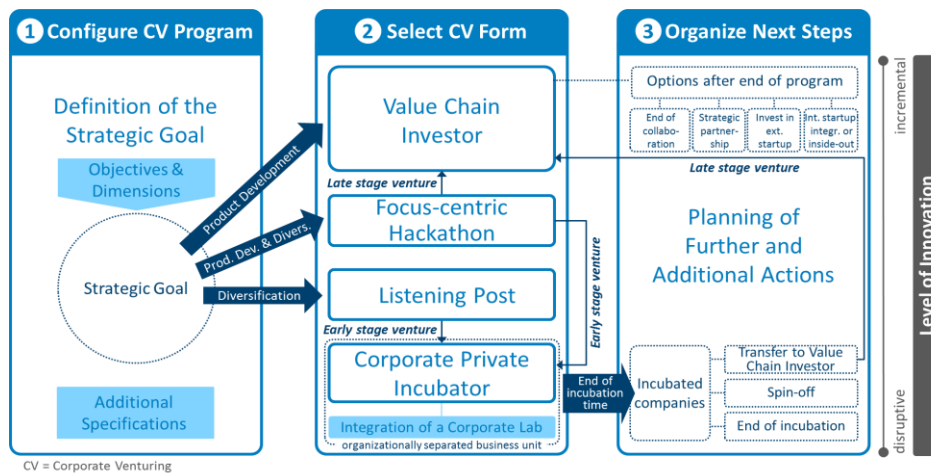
1 Configure CV Program

Definition of the Strategic Goal

Objectives & Dimensions

Strategic Goal

Additional Specifications

Product Development

Prod. Dev. & Divers.

Diversification

2 Select CV Form

Value Chain Investor

Late stage venture

Focus-centric Hackathon

Listening Post

Early stage venture

Early stage venture

Corporate Private Incubator

Integration of a Corporate Lab

organizationally separated business unit

End of incubation time

3 Organize Next Steps

Options after end of program

End of collabo-ration

Strategic partner-ship

Invest in ext. startup

Int. startup integr. or inside-out

Late stage venture

Planning of Further and Additional Actions

Incubated companies

Transfer to Value Chain Investor

Spin-off

End of incubation

incremental

Level of Innovation

disruptive

CV = Corporate Venturing